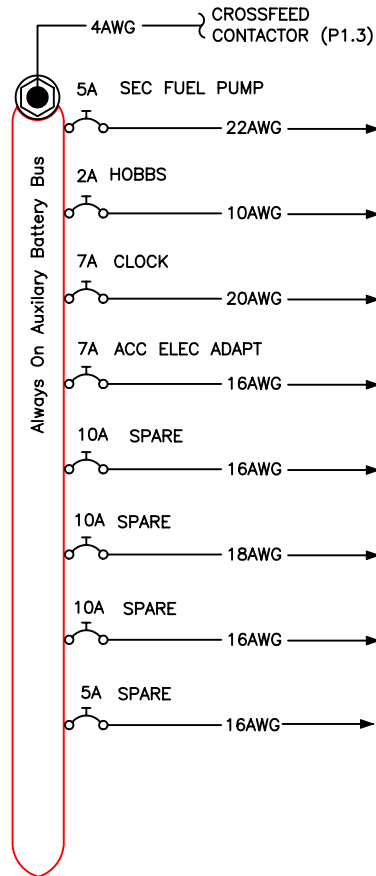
4AWG
CROSSFEED CONTACTOR (P1.3)

Always On Auxilary Battery Bus

5A SEC FUEL PUMP
22AWG

2A HOBBS
10AWG

7A CLOCK
20AWG

7A ACC ELEC ADAPT
16AWG

10A SPARE
16AWG

10A SPARE
18AWG

10A SPARE
16AWG

5A SPARE
16AWG